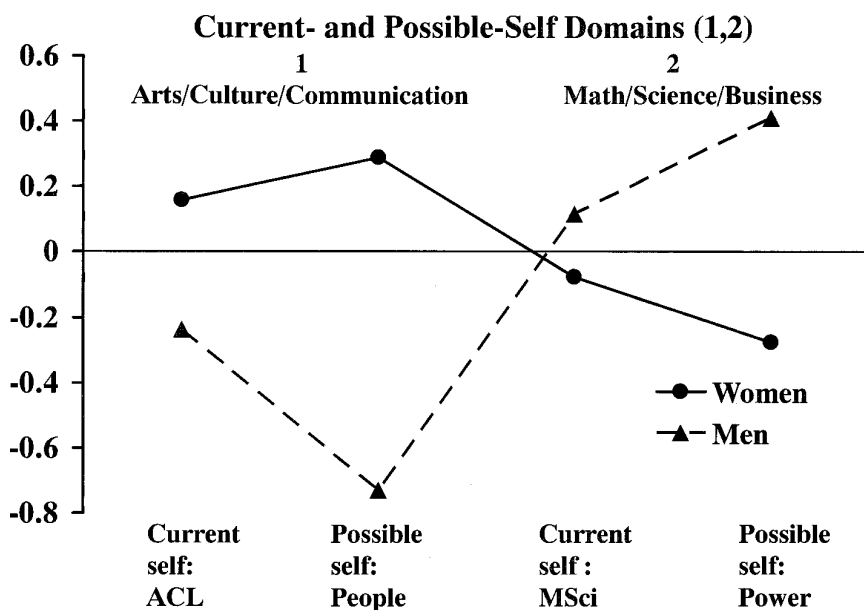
Current- and Possible-Self Domains (1,2)

1
Arts/Culture/Communication

2
Math/Science/Business

0.6
0.4
0.2
0
-0.2
-0.4
-0.6
-0.8

Women
Men

Current self: ACL

Possible self: People

Current self : MSci

Possible self: Power